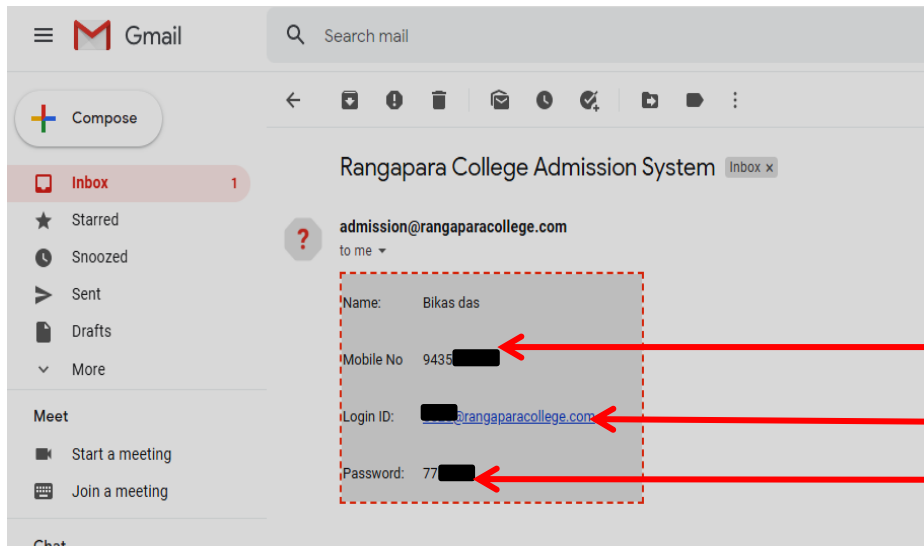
Gmail

Search mail

Compose

Inbox 1

Starred

Snoozed

Sent

Drafts

More

Meet

Start a meeting

Join a meeting

Chat

Rangapara College Admission System Inbox ×

admission@rangaparacollege.com

to me

Name: Bikas das

Mobile No 9435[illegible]

Login ID: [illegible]@rangaparacollege.com

Password: 77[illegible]